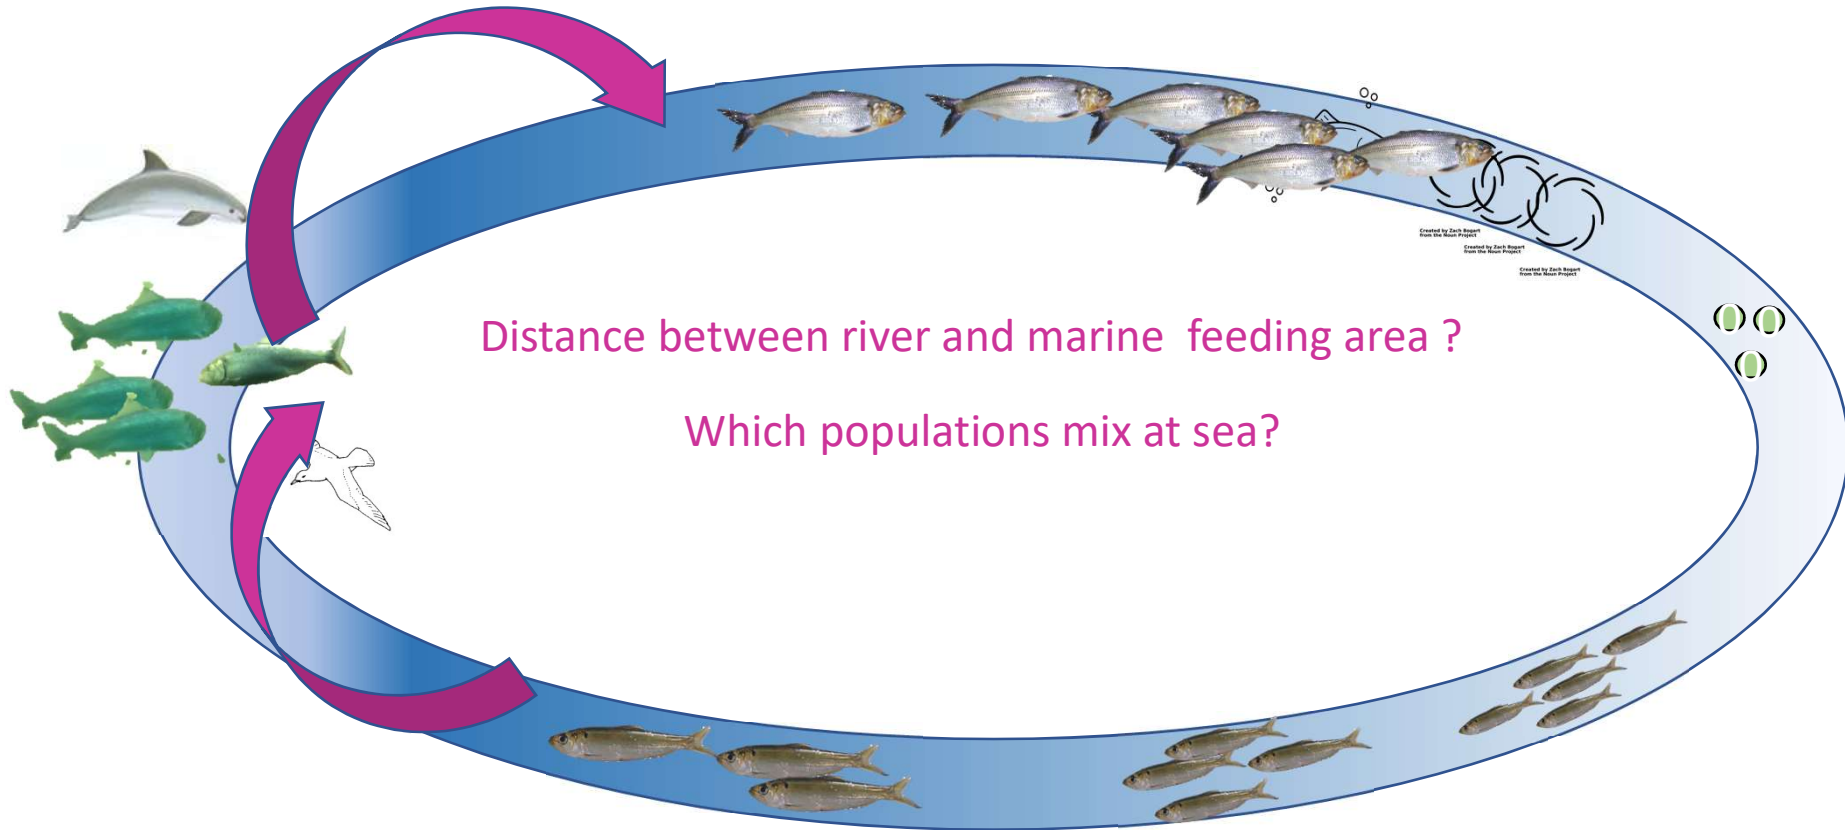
Distance between river and marine feeding area ?

Which populations mix at sea?

Created by Zach Bogart from the Noun Project

Created by Zach Bogart from the Noun Project

Created by Zach Bogart from the Noun Project